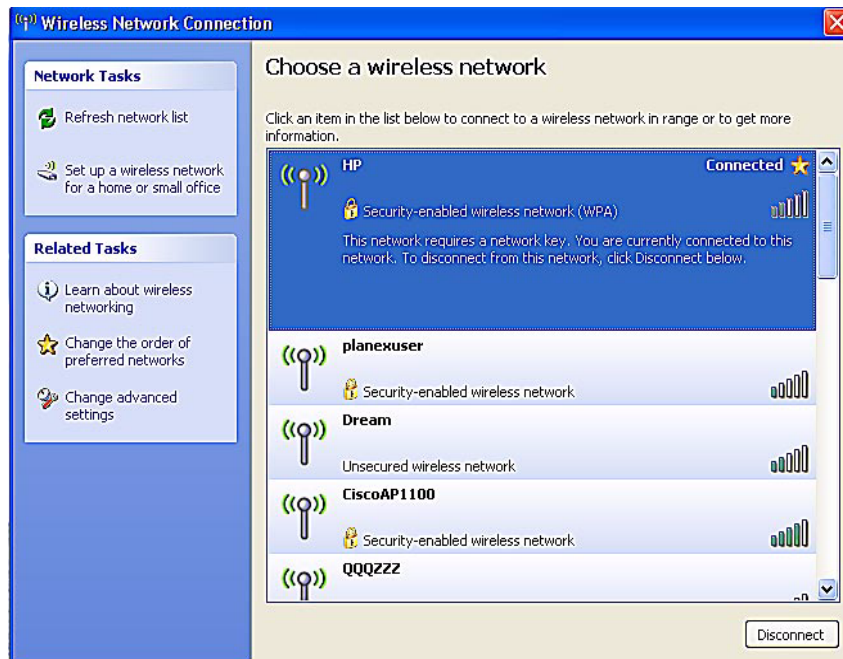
Wireless Network Connection

Network Tasks

Refresh network list

Set up a wireless network for a home or small office

Related Tasks

Learn about wireless networking

Change the order of preferred networks

Change advanced settings

Choose a wireless network

Click an item in the list below to connect to a wireless network in range or to get more information.

HP
Connected
Security-enabled wireless network (WPA)
This network requires a network key. You are currently connected to this network. To disconnect from this network, click Disconnect below.

planexuser
Security-enabled wireless network

Dream
Unsecured wireless network

CiscoAP1100
Security-enabled wireless network

QQQZZZ

Disconnect